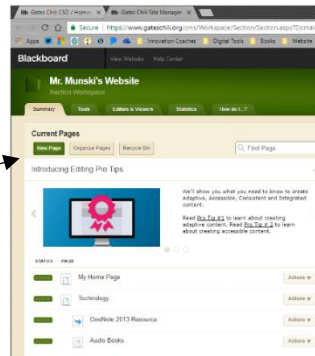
Gates Chili CSD / Homew ×
Gates Chili Site Manager ×
Secure | https://www.gateschili.org/cms/Workspace/Section/Section.aspx?Domai
Apps
Innovation Coaches
Digital Tools
Books
Member site
Blackboard
View Website
Help Center
Mr. Munski's Website
Section Workspace
Summary
Tools
Editors & Viewers
Statistics
How do I...?
Current Pages
New Page
Organize Pages
Recycle Bin
Find Page
Introducing Editing Pro Tips
We'll show you what you need to know to create Adaptive, Accessible, Consistent and Integrated content.
Read Pro Tip #1 to learn about creating adaptive content. Read Pro Tip # 2 to learn about creating accessible content.
STATUS
PAGE
My Home Page
Actions
Technology
Actions
OneNote 2013 Resource
Actions
Audio Books
Actions
Actions